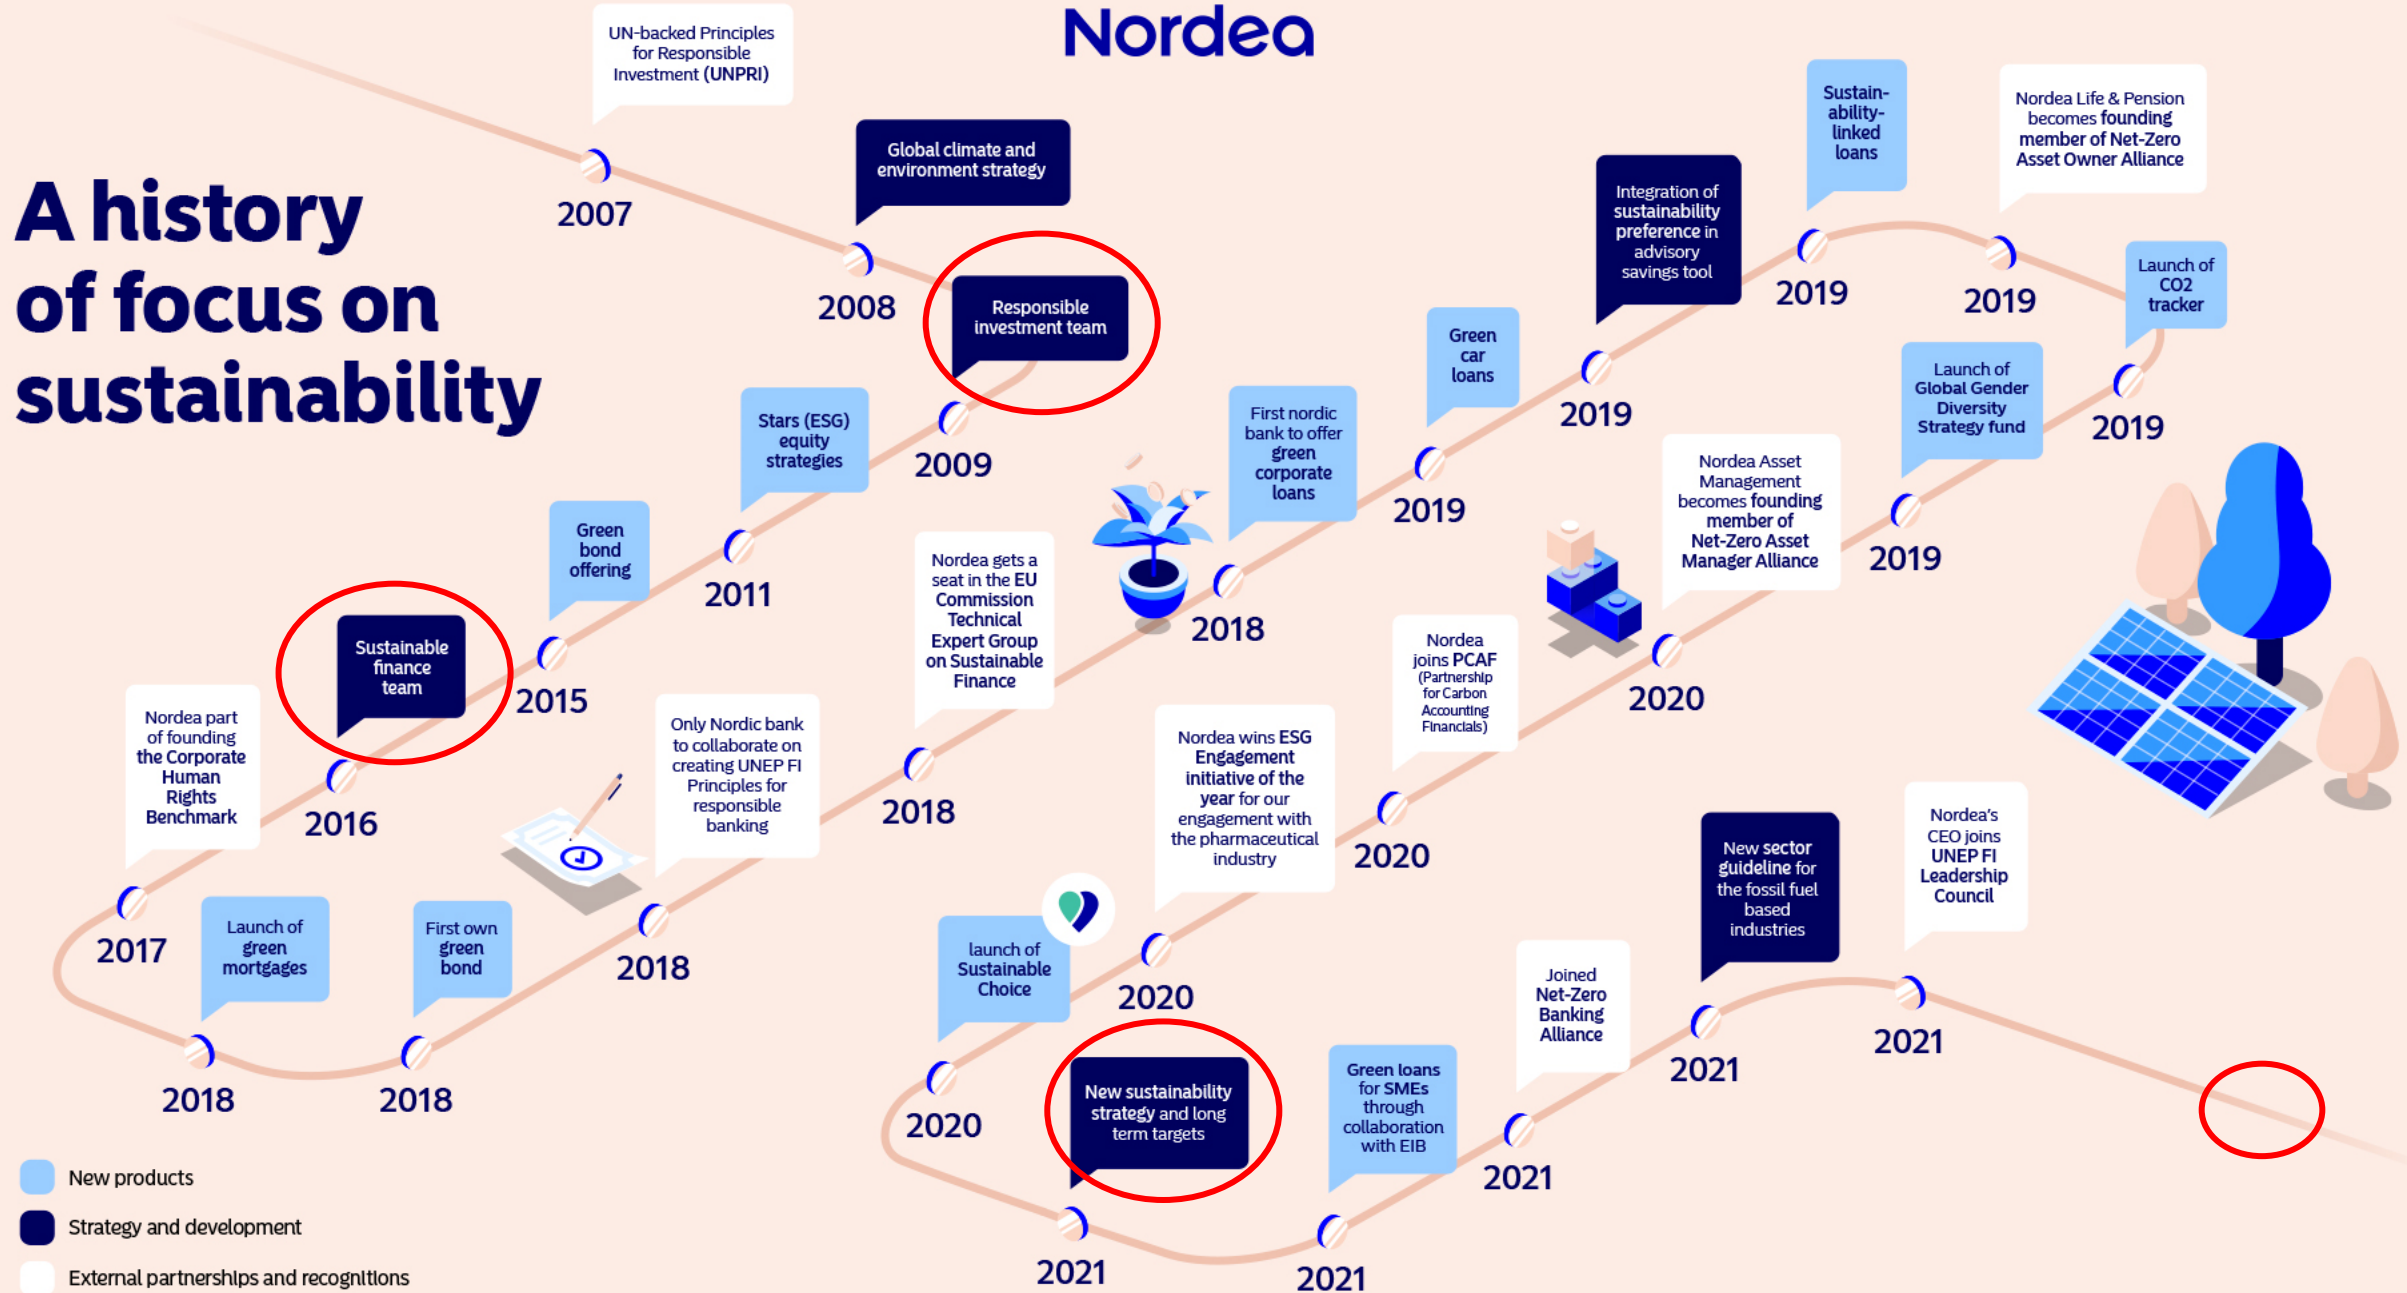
Nordea

A history of focus on sustainability

UN-backed Principles for Responsible Investment (UNPRI)
2007

Global climate and environment strategy
2008

Responsible investment team
2009

Stars (ESG) equity strategies
2011

Green bond offering
2015

Sustainable finance team
2016

Nordea part of founding the Corporate Human Rights Benchmark
2017

Launch of green mortgages
2018

First own green bond
2018

Only Nordic bank to collaborate on creating UNEP FI Principles for responsible banking
2018

Nordea gets a seat in the EU Commission Technical Expert Group on Sustainable Finance
2018

First nordic bank to offer green corporate loans
2018

Green car loans
2019

Integration of sustainability preference in advisory savings tool
2019

Sustain-ability-linked loans
2019

Nordea Life & Pension becomes founding member of Net-Zero Asset Owner Alliance
2019

Launch of CO2 tracker
2019

Launch of Global Gender Diversity Strategy fund
2019

Nordea Asset Management becomes founding member of Net-Zero Asset Manager Alliance
2020

Nordea joins PCAF (Partnership for Carbon Accounting Financials)
2020

Nordea wins ESG Engagement initiative of the year for our engagement with the pharmaceutical industry
2020

launch of Sustainable Choice
2020

New sustainability strategy and long term targets
2021

Green loans for SMEs through collaboration with EIB
2021

Joined Net-Zero Banking Alliance
2021

New sector guideline for the fossil fuel based industries
2021

Nordea's CEO joins UNEP FI Leadership Council
2021

New products
Strategy and development
External partnerships and recognitions